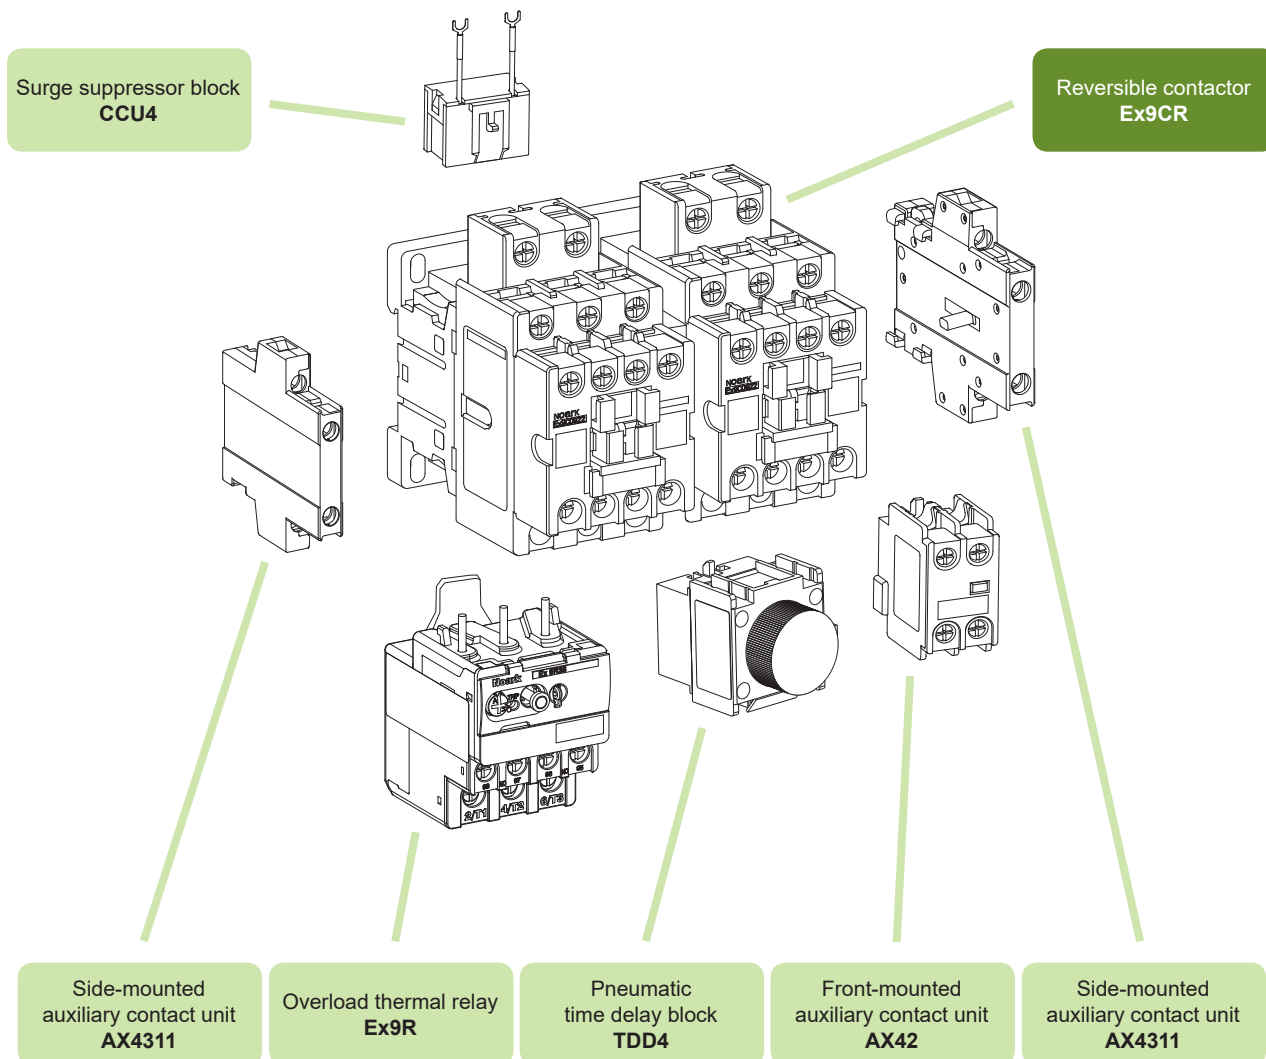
Surge suppressor block
**CCU4**

Reversible contactor
**Ex9CR**

NOARK
Ex9C

NOARK
Ex9C

Noark
Ex9R

2/T1
4/T2
6/T3

Side-mounted auxiliary contact unit
**AX4311**

Overload thermal relay
**Ex9R**

Pneumatic time delay block
**TDD4**

Front-mounted auxiliary contact unit
**AX42**

Side-mounted auxiliary contact unit
**AX4311**